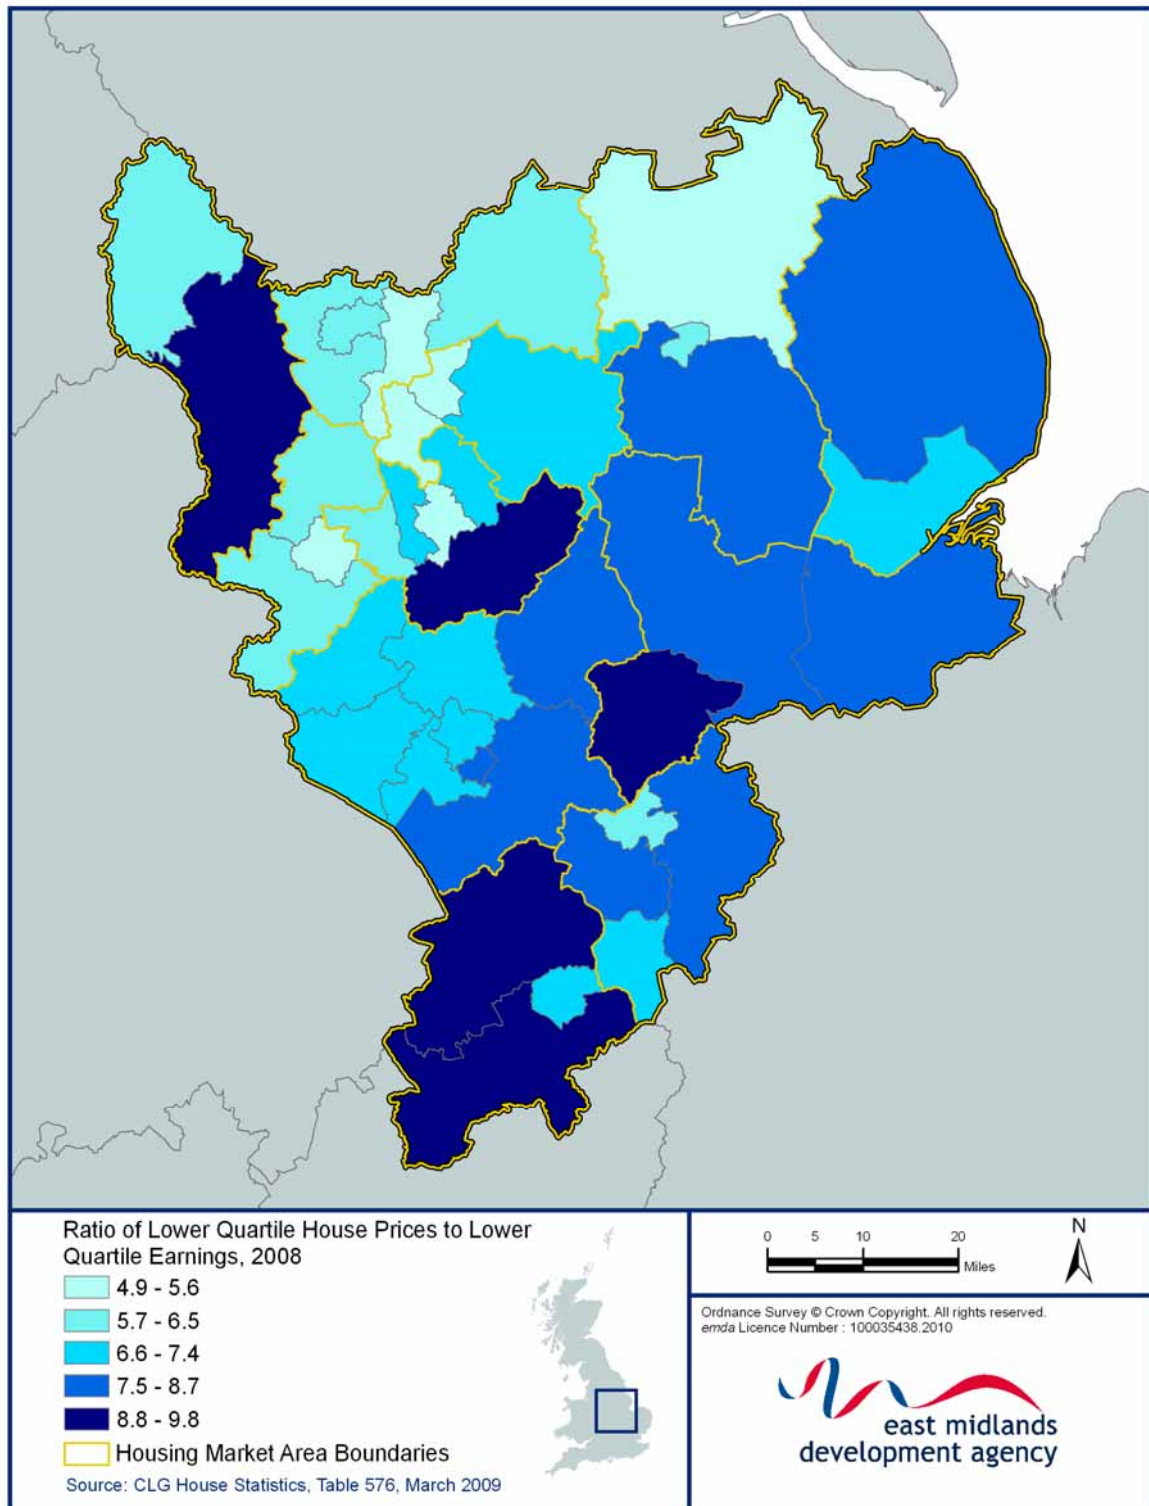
Ratio of Lower Quartile House Prices to Lower Quartile Earnings, 2008
4.9 - 5.6
5.7 - 6.5
6.6 - 7.4
7.5 - 8.7
8.8 - 9.8
Housing Market Area Boundaries
Source: CLG House Statistics, Table 576, March 2009

0 5 10 20
Miles
N

Ordnance Survey © Crown Copyright. All rights reserved.
emda Licence Number : 100035438.2010

east midlands
development agency